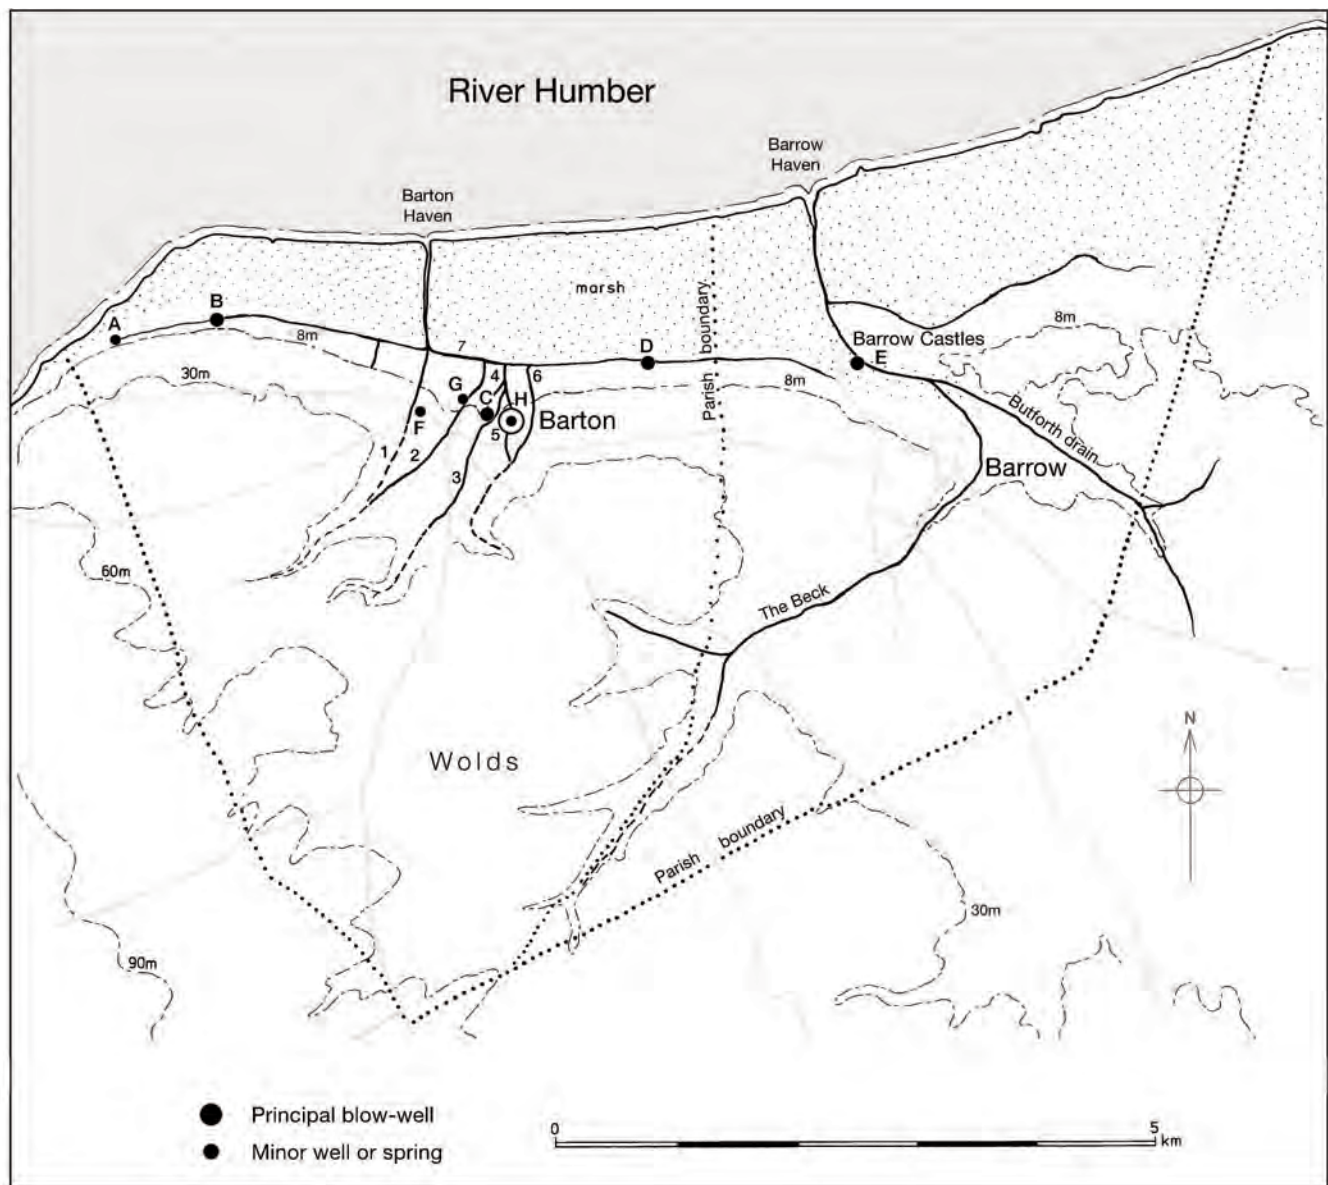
River Humber

Barrow Haven

Barton Haven

marsh

Parish boundary

B

A

8m

30m

7

D

Barrow Castles

E

8m

8m

G

4

6

C

H

F

Barton

5

1

2

3

Butforth drain

Barrow

60m

The Beck

N

Wolds

Parish boundary

30m

90m

Principal blow-well

Minor well or spring

0

5 km